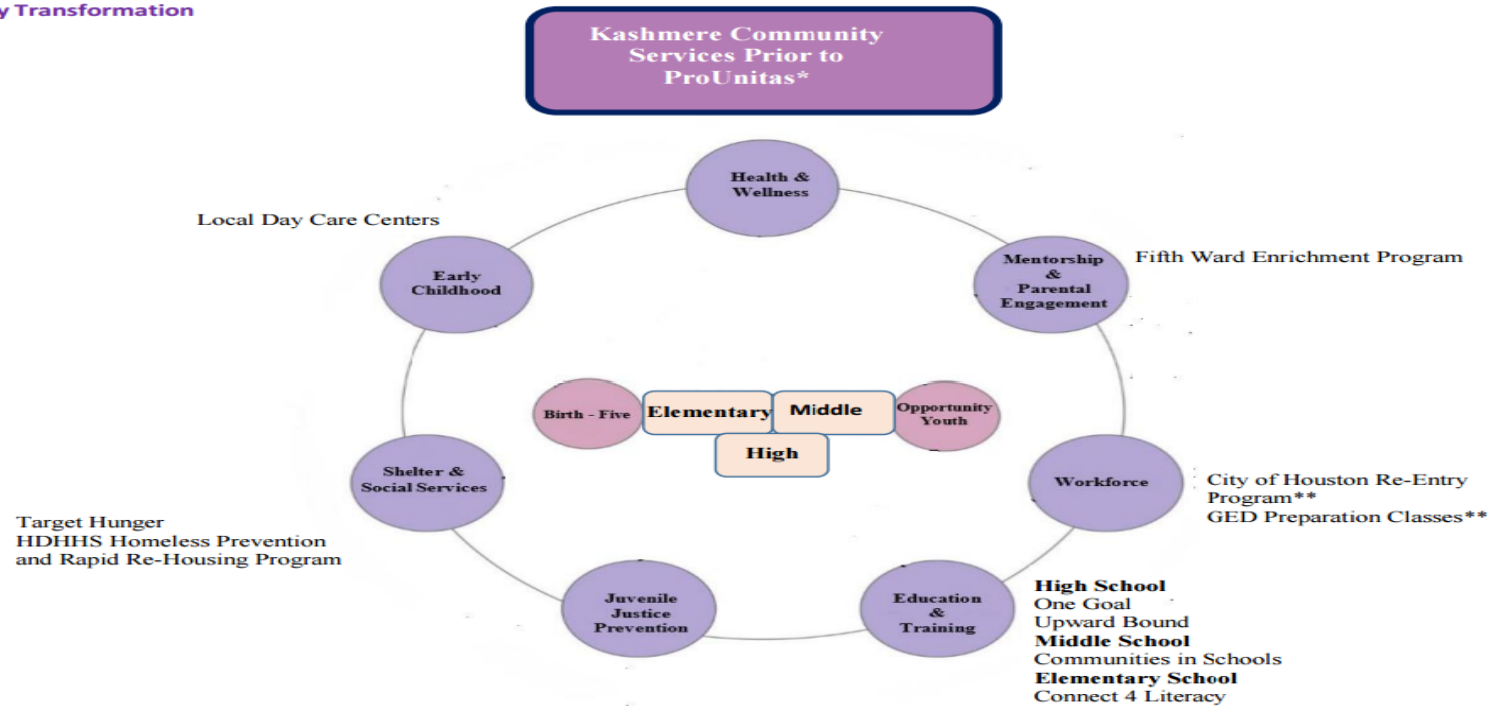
y Transformation

Kashmere Community Services Prior to ProUnitas*

Health & Wellness

Local Day Care Centers

Early Childhood

Mentorship & Parental Engagement

Fifth Ward Enrichment Program

Birth - Five

Elementary

Middle

Opportunity Youth

High

Shelter & Social Services

Workforce

City of Houston Re-Entry Program**
GED Preparation Classes**

Target Hunger
HDHHS Homeless Prevention and Rapid Re-Housing Program

Juvenile Justice Prevention

Education & Training

High School
One Goal
Upward Bound
Middle School
Communities in Schools
Elementary School
Connect 4 Literacy